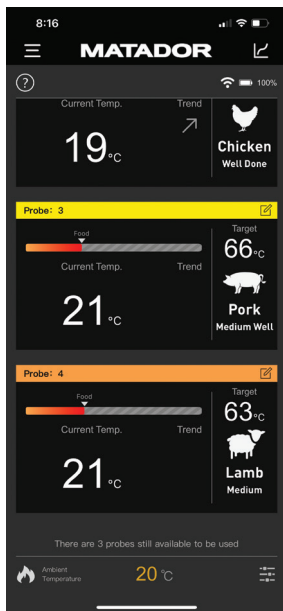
8:16

MATADOR

?

100%

Current Temp.

Trend

19°C

Chicken
Well Done

Probe: 3

Food

Target
66°C

Current Temp.

Trend

21°C

Pork
Medium Well

Probe: 4

Food

Target
63°C

Current Temp.

Trend

21°C

Lamb
Medium

There are 3 probes still available to be used

Ambient Temperature

20 °C